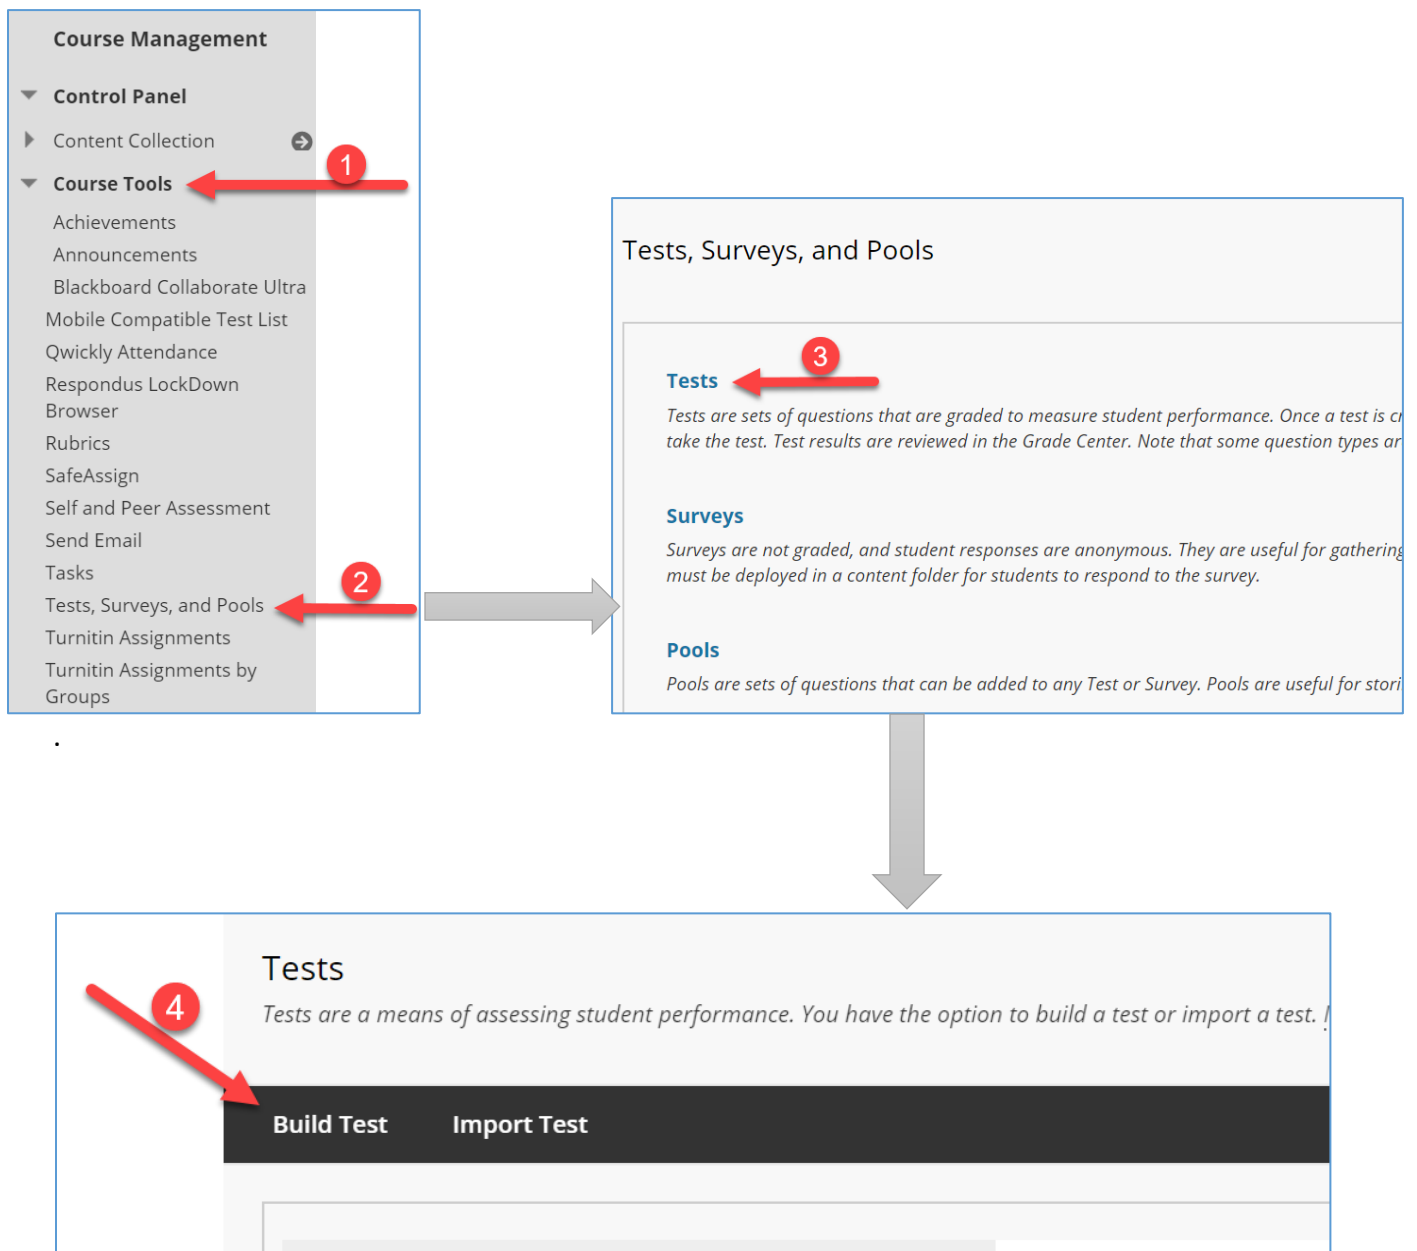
Course Management

Control Panel

Content Collection

Course Tools

1

Achievements

Announcements

Blackboard Collaborate Ultra

Mobile Compatible Test List

Qwickly Attendance

Respondus LockDown Browser

Rubrics

SafeAssign

Self and Peer Assessment

Send Email

Tasks

Tests, Surveys, and Pools

2

Turnitin Assignments

Turnitin Assignments by Groups

Tests, Surveys, and Pools

Tests

3

Tests are sets of questions that are graded to measure student performance. Once a test is c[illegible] take the test. Test results are reviewed in the Grade Center. Note that some question types ar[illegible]

Surveys

Surveys are not graded, and student responses are anonymous. They are useful for gathering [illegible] must be deployed in a content folder for students to respond to the survey.

Pools

Pools are sets of questions that can be added to any Test or Survey. Pools are useful for stori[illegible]

Tests

4

Tests are a means of assessing student performance. You have the option to build a test or import a test. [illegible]

Build Test

Import Test